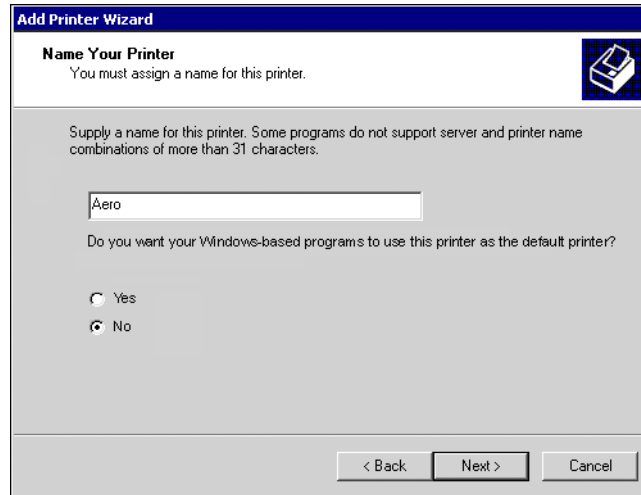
Add Printer Wizard

Name Your Printer
You must assign a name for this printer.

Supply a name for this printer. Some programs do not support server and printer name combinations of more than 31 characters.

Aero

Do you want your Windows-based programs to use this printer as the default printer?

Yes
No

< Back
Next >
Cancel